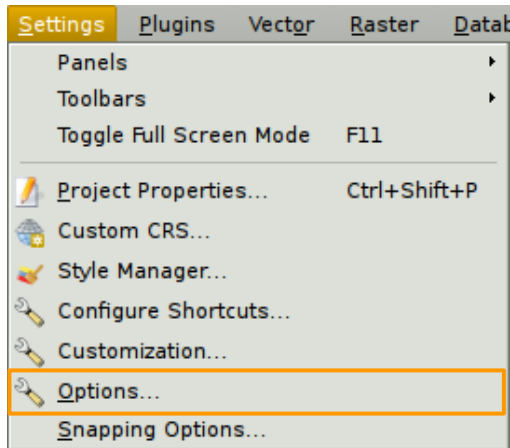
Settings Plugins Vector Raster Datab

Panels
Toolbars
Toggle Full Screen Mode F11
Project Properties... Ctrl+Shift+P
Custom CRS...
Style Manager...
Configure Shortcuts...
Customization...
Options...
Snapping Options...